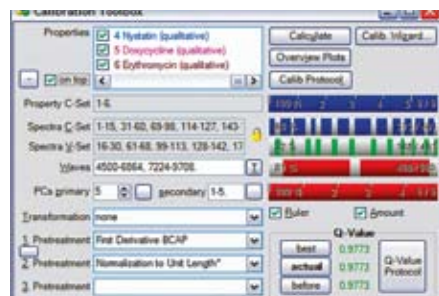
Calibration Toolbox

Properties
4 Nystatin (qualitative)
5 Doxycycline (qualitative)
6 Erythromycin (qualitative)

on top

Calculate
Calib. Wizard...
Overview Plots
Calib Protocol

Property C-Set 1-6
Spectra C-Set 1-15, 31-60, 69-98, 114-127, 143-
Spectra V-Set 16-30, 61-68, 99-113, 128-142, 17
Waves 4500-6864, 7224-9708
PCs primary 5 secondary 1-5
Transformation none
1. Pretreatment First Derivative BCAP
2. Pretreatment Normalization to Unit Length*
3. Pretreatment

Ruler
Amount

Q-Value
best 0.9773
actual 0.9773
before 0.9773
Q-Value Protocol